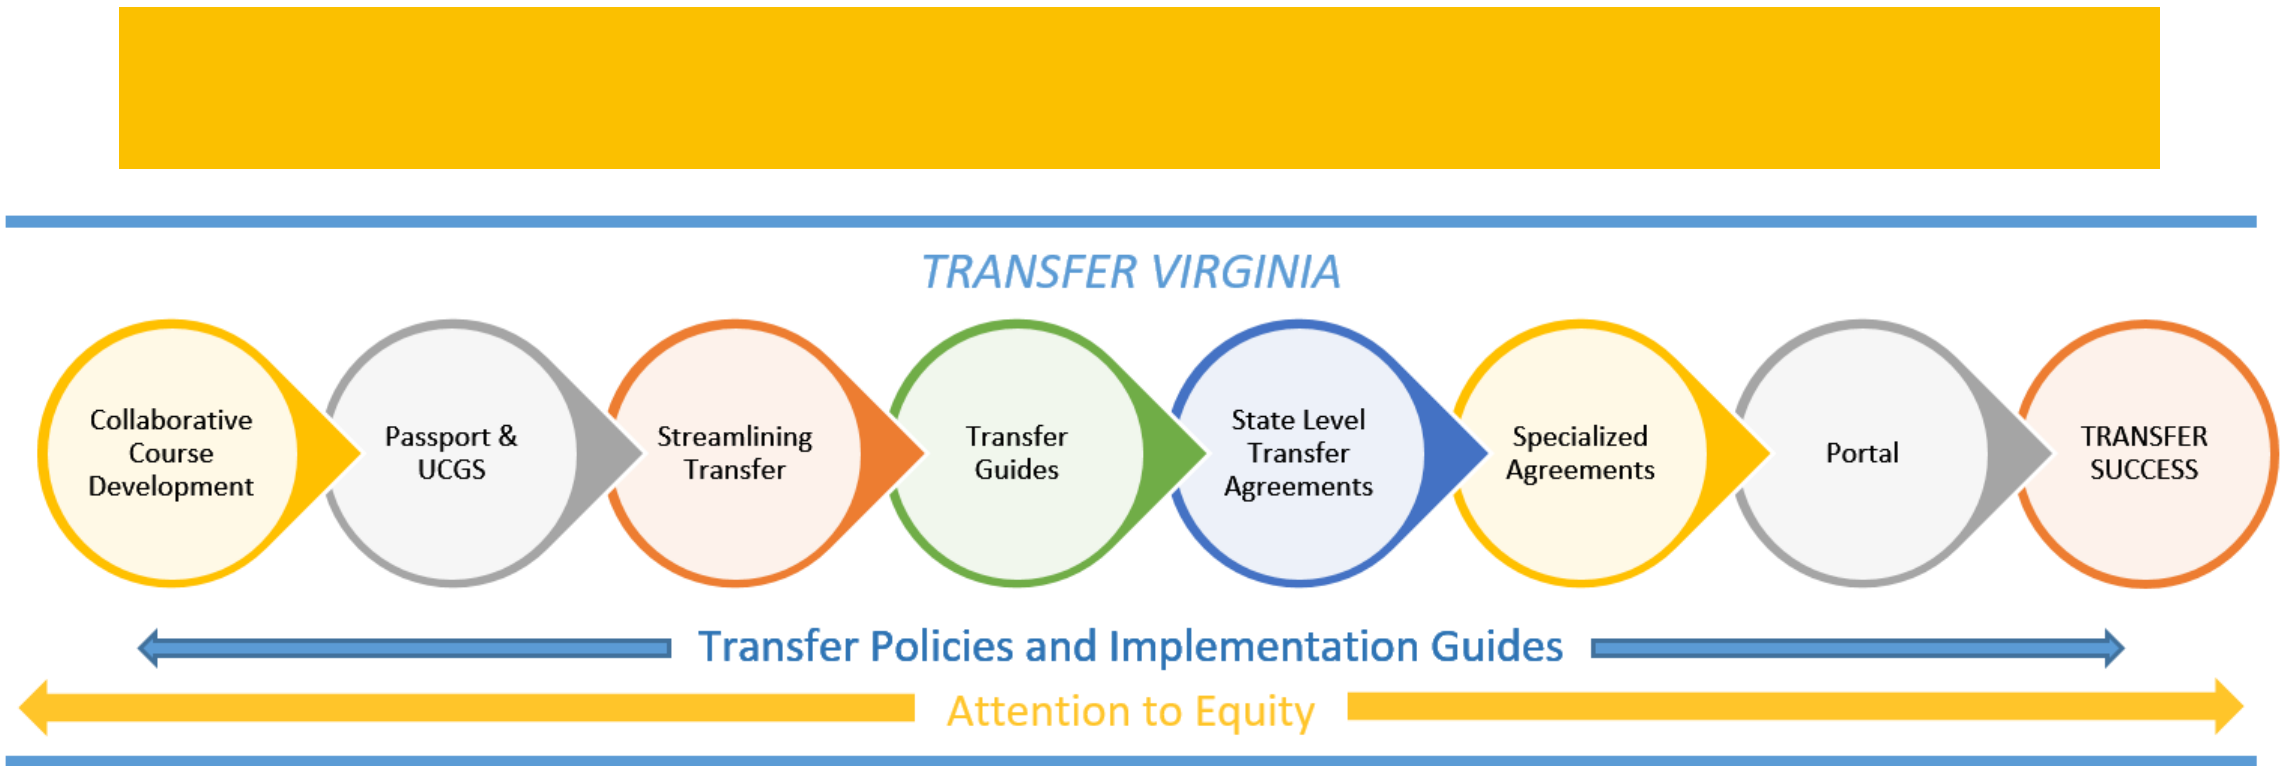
TRANSFER VIRGINIA

Collaborative Course Development

Passport & UCGS

Streamlining Transfer

Transfer Guides

State Level Transfer Agreements

Specialized Agreements

Portal

TRANSFER SUCCESS

Transfer Policies and Implementation Guides

Attention to Equity